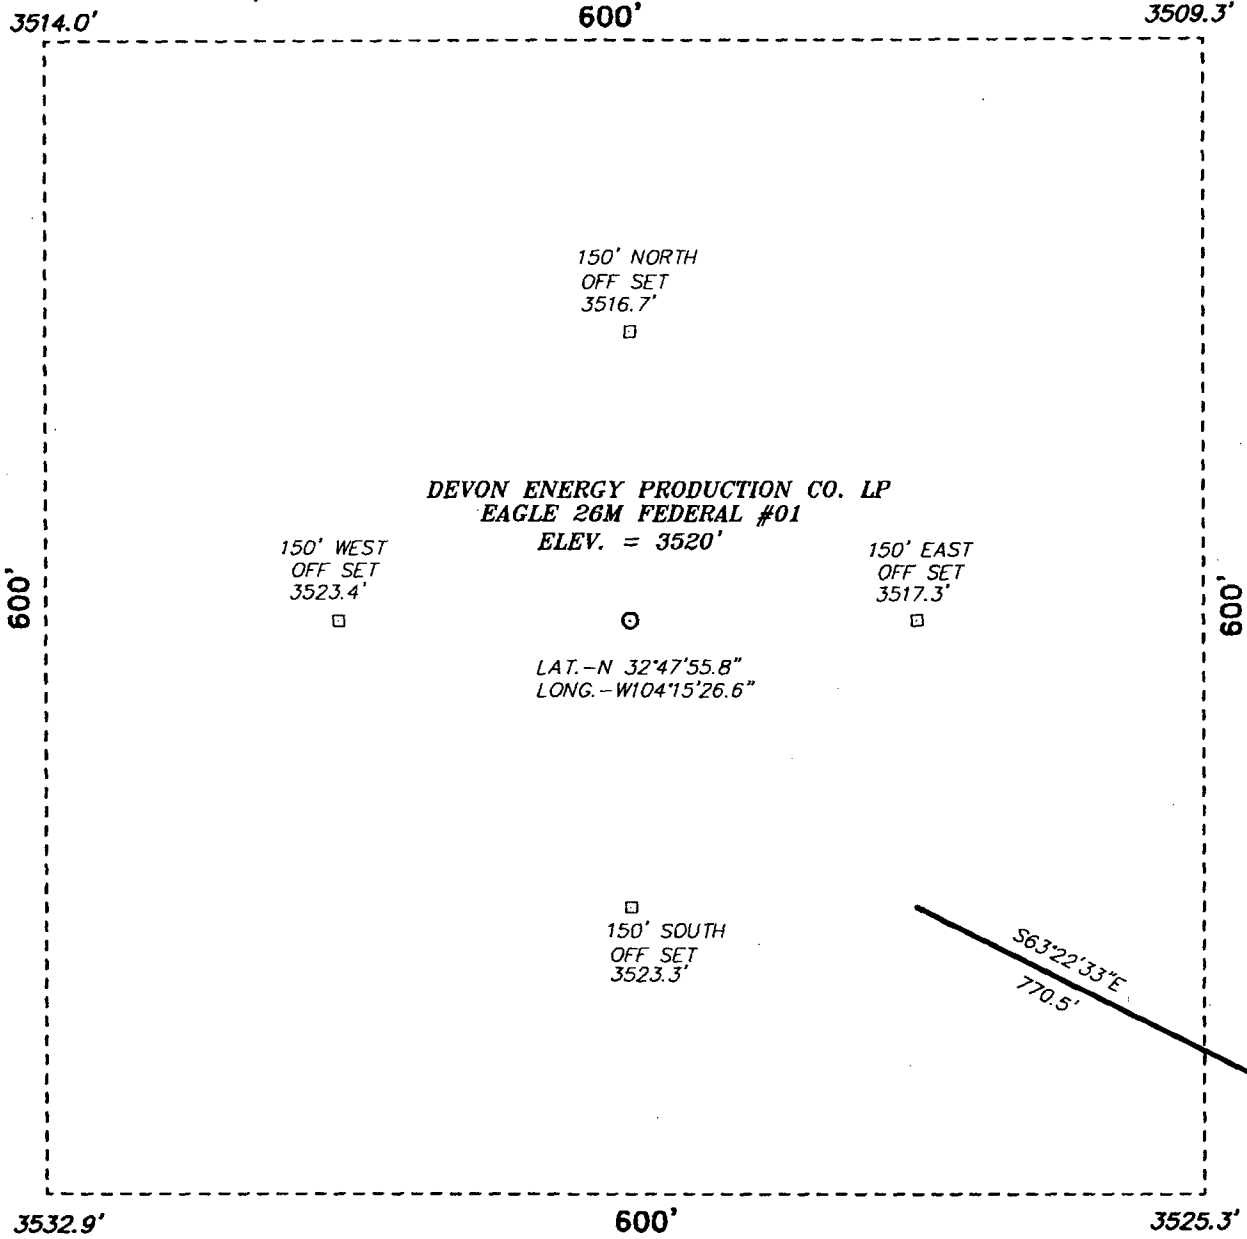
3514.0'

600'

3509.3'

150' NORTH
OFF SET
3516.7'

DEVON ENERGY PRODUCTION CO. LP
EAGLE 26M FEDERAL #01
ELEV. = 3520'

150' WEST
OFF SET
3523.4'

150' EAST
OFF SET
3517.3'

600'

600'

LAT.-N 32°47'55.8"
LONG.-W104°15'26.6"

150' SOUTH
OFF SET
3523.3'

S63°22'33"E
770.5'

3532.9'

600'

3525.3'